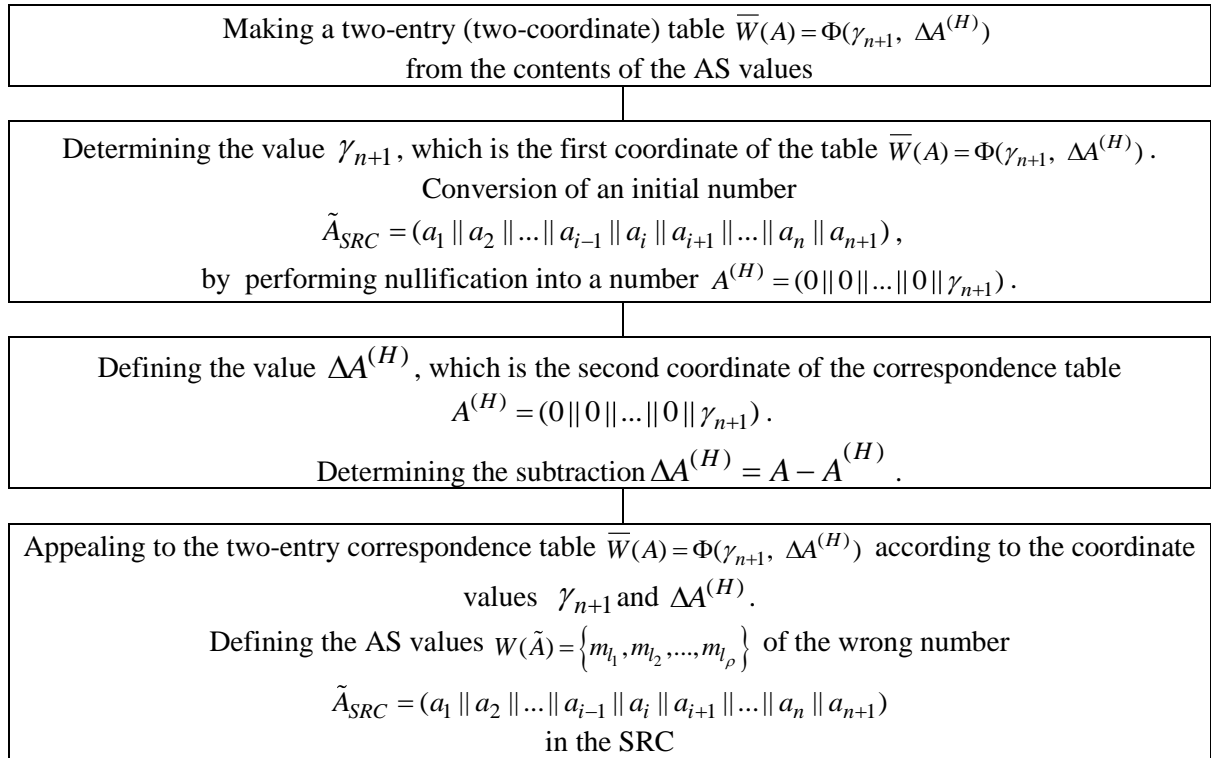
Making a two-entry (two-coordinate) table $\overline{W}(A) = \Phi(\gamma_{n+1},\ \Delta A^{(H)})$ from the contents of the AS values

Determining the value $\gamma_{n+1}$, which is the first coordinate of the table $\overline{W}(A) = \Phi(\gamma_{n+1},\ \Delta A^{(H)})$.
Conversion of an initial number
$\tilde{A}_{SRC} = (a_1 \| a_2 \| ... \| a_{i-1} \| a_i \| a_{i+1} \| ... \| a_n \| a_{n+1})$,
by performing nullification into a number $A^{(H)} = (0 \| 0 \| ... \| 0 \| \gamma_{n+1})$.

Defining the value $\Delta A^{(H)}$, which is the second coordinate of the correspondence table
$A^{(H)} = (0 \| 0 \| ... \| 0 \| \gamma_{n+1})$.
Determining the subtraction $\Delta A^{(H)} = A - A^{(H)}$.

Appealing to the two-entry correspondence table $\overline{W}(A) = \Phi(\gamma_{n+1},\ \Delta A^{(H)})$ according to the coordinate values $\gamma_{n+1}$ and $\Delta A^{(H)}$.
Defining the AS values $W(\tilde{A}) = \left\{m_{l_1}, m_{l_2}, ..., m_{l_\rho}\right\}$ of the wrong number
$\tilde{A}_{SRC} = (a_1 \| a_2 \| ... \| a_{i-1} \| a_i \| a_{i+1} \| ... \| a_n \| a_{n+1})$
in the SRC